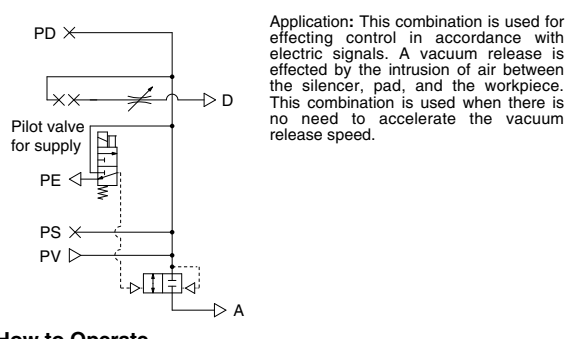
PD

D

Pilot valve for supply

PE

PS

PV

A

Application: This combination is used for effecting control in accordance with electric signals. A vacuum release is effected by the intrusion of air between the silencer, pad, and the workpiece. This combination is used when there is no need to accelerate the vacuum release speed.

How to Operate